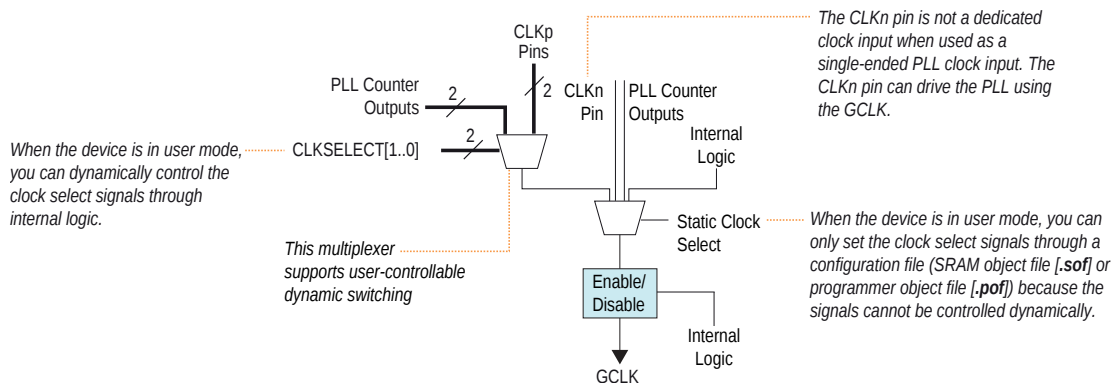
CLKp Pins

PLL Counter Outputs

2

2

CLKn Pin

PLL Counter Outputs

The CLKn pin is not a dedicated clock input when used as a single-ended PLL clock input. The CLKn pin can drive the PLL using the GCLK.

2

When the device is in user mode, you can dynamically control the clock select signals through internal logic.

CLKSELECT[1..0]

Internal Logic

Static Clock Select

When the device is in user mode, you can only set the clock select signals through a configuration file (SRAM object file [.sof] or programmer object file [.pof]) because the signals cannot be controlled dynamically.

This multiplexer supports user-controllable dynamic switching

Enable/ Disable

Internal Logic

GCLK